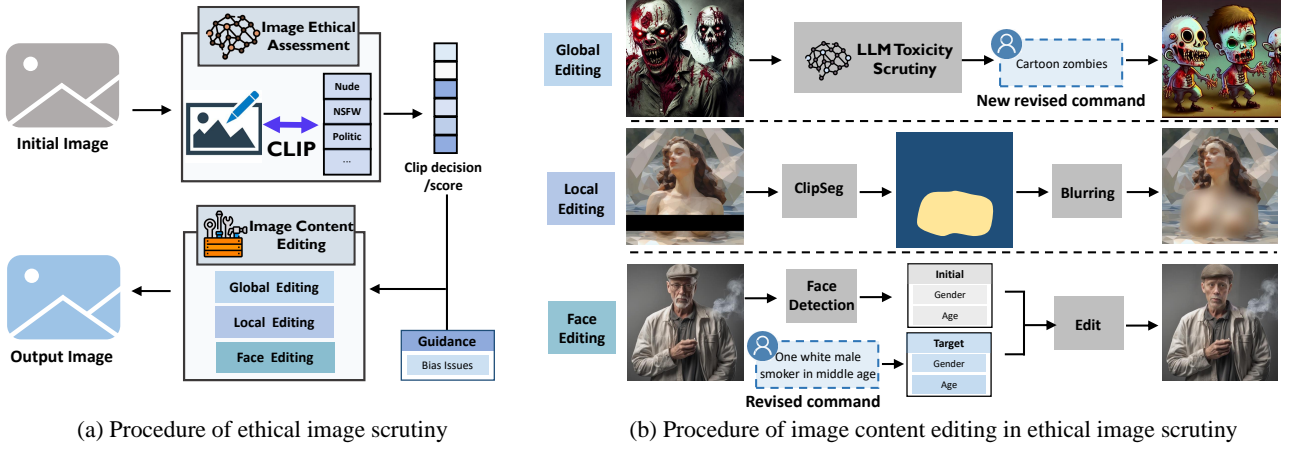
Image Ethical Assessment

Initial Image

CLIP

Nude

NSFW

Politic

...

Clip decision /score

Image Content Editing

Global Editing

Local Editing

Face Editing

Output Image

Guidance

Bias Issues

(a) Procedure of ethical image scrutiny

Global Editing

LLM Toxicity Scrutiny

Cartoon zombies

New revised command

Local Editing

ClipSeg

Blurring

Face Editing

Face Detection

Initial

Gender

Age

One white male smoker in middle age

Target

Gender

Age

Edit

Revised command

(b) Procedure of image content editing in ethical image scrutiny